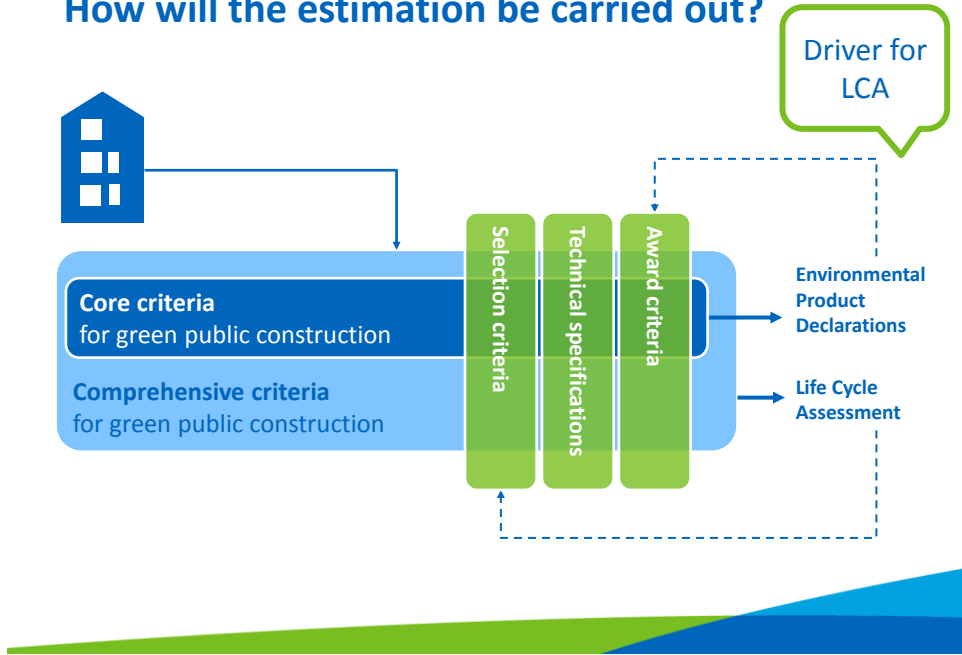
How will the estimation be carried out?

Driver for LCA

Core criteria
for green public construction

Comprehensive criteria
for green public construction

Selection criteria

Technical specifications

Award criteria

Environmental Product Declarations

Life Cycle Assessment